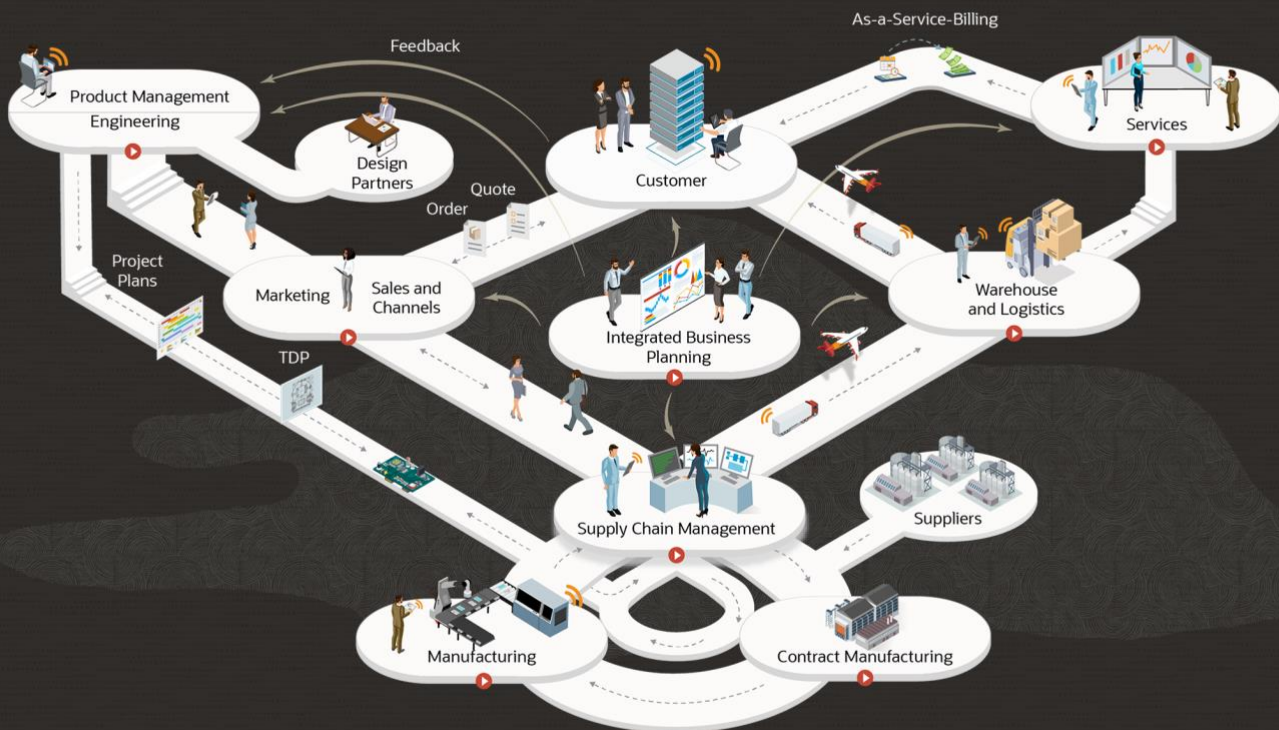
As-a-Service-Billing

Feedback

Product Management

Engineering

Design Partners

Customer

Services

Quote

Order

Project Plans

Marketing

Sales and Channels

Warehouse and Logistics

Integrated Business Planning

TDP

Supply Chain Management

Suppliers

Manufacturing

Contract Manufacturing